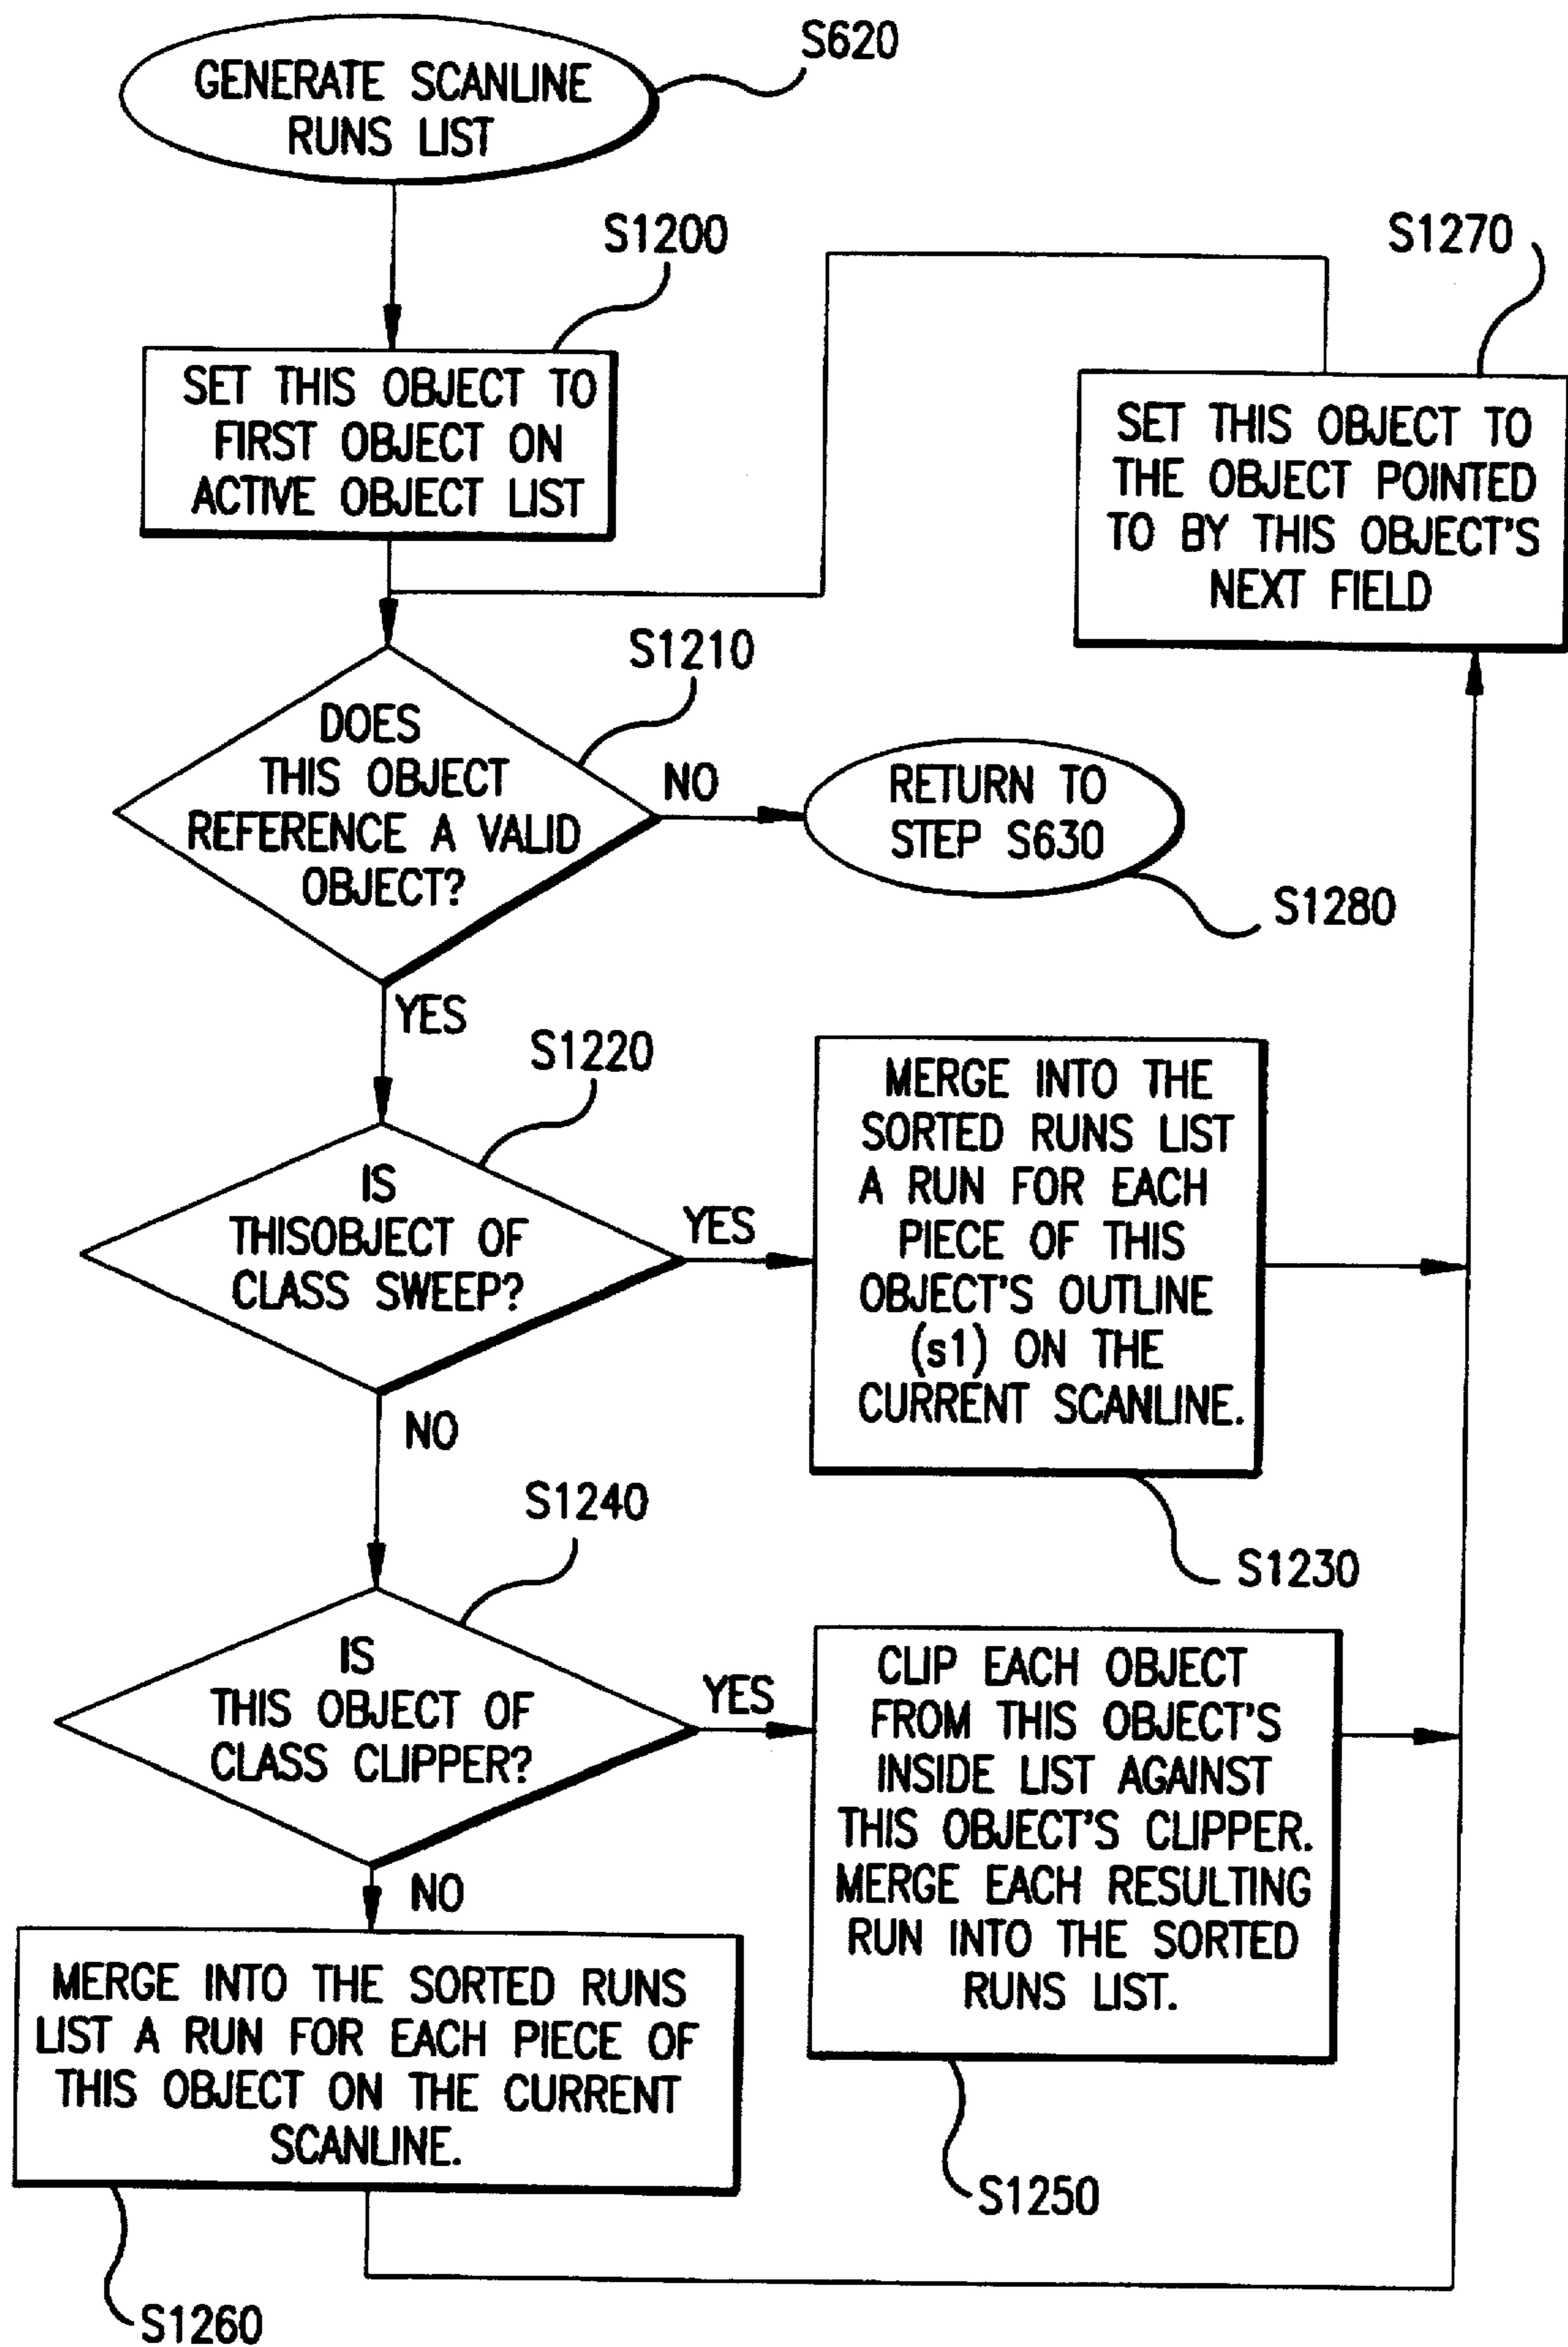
GENERATE SCANLINE RUNS LIST

S620

S1200

SET THIS OBJECT TO FIRST OBJECT ON ACTIVE OBJECT LIST

S1270

SET THIS OBJECT TO THE OBJECT POINTED TO BY THIS OBJECT'S NEXT FIELD

S1210

DOES THIS OBJECT REFERENCE A VALID OBJECT?

NO

RETURN TO STEP S630

S1280

YES

S1220

IS THISOBJECT OF CLASS SWEEP?

YES

MERGE INTO THE SORTED RUNS LIST A RUN FOR EACH PIECE OF THIS OBJECT'S OUTLINE (s1) ON THE CURRENT SCANLINE.

NO

S1240

S1230

IS THIS OBJECT OF CLASS CLIPPER?

YES

CLIP EACH OBJECT FROM THIS OBJECT'S INSIDE LIST AGAINST THIS OBJECT'S CLIPPER. MERGE EACH RESULTING RUN INTO THE SORTED RUNS LIST.

NO

MERGE INTO THE SORTED RUNS LIST A RUN FOR EACH PIECE OF THIS OBJECT ON THE CURRENT SCANLINE.

S1250

S1260